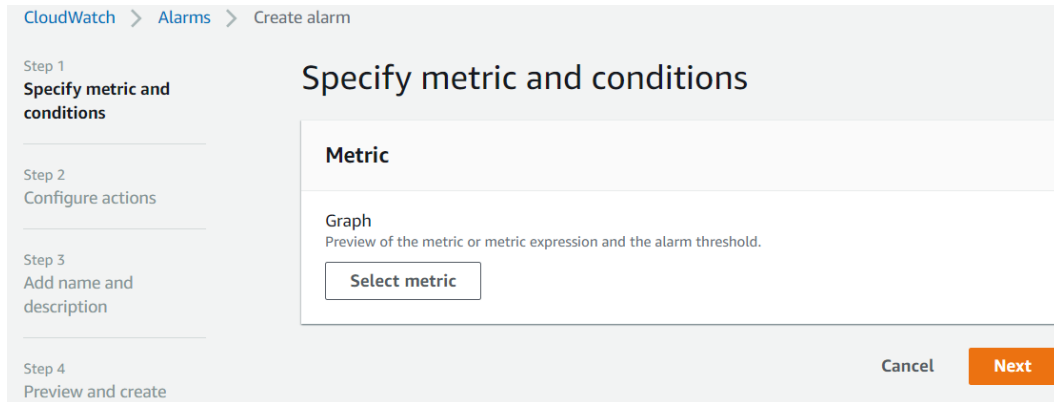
CloudWatch > Alarms > Create alarm

Step 1
Specify metric and conditions

Step 2
Configure actions

Step 3
Add name and description

Step 4
Preview and create

Specify metric and conditions

Metric

Graph
Preview of the metric or metric expression and the alarm threshold.

Select metric

Cancel

Next